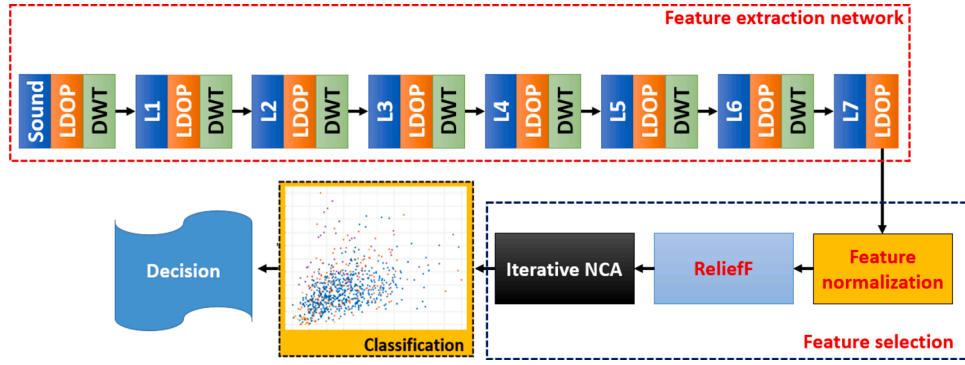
Feature extraction network

Sound LDOP DWT
L1 LDOP DWT
L2 LDOP DWT
L3 LDOP DWT
L4 LDOP DWT
L5 LDOP DWT
L6 LDOP DWT
L7 LDOP

Feature normalization
ReliefF
Iterative NCA
Classification
Decision

Feature selection